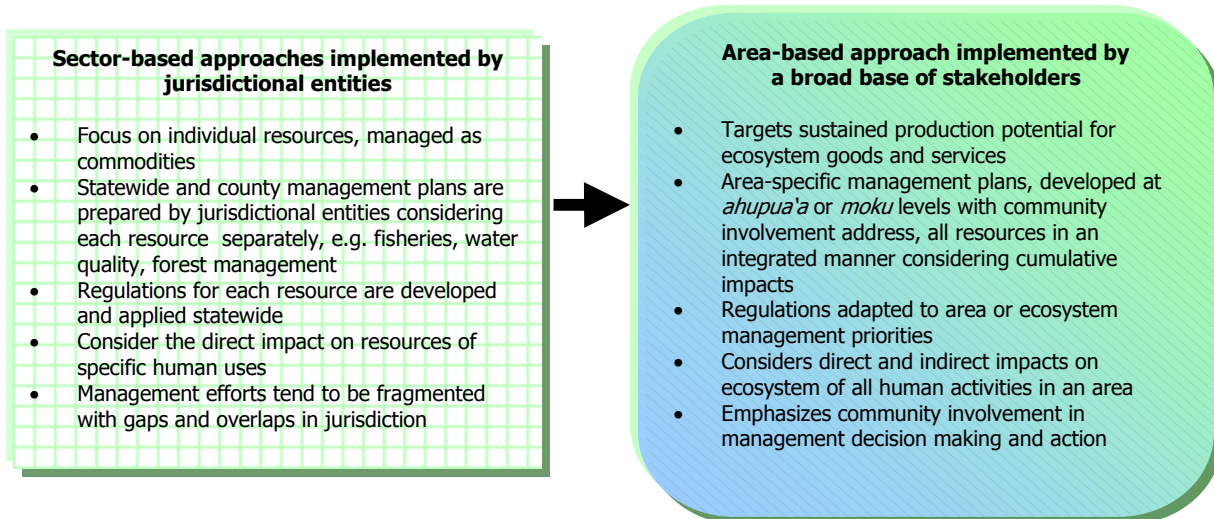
**Sector-based approaches implemented by jurisdictional entities**

- Focus on individual resources, managed as commodities
- Statewide and county management plans are prepared by jurisdictional entities considering each resource separately, e.g. fisheries, water quality, forest management
- Regulations for each resource are developed and applied statewide
- Consider the direct impact on resources of specific human uses
- Management efforts tend to be fragmented with gaps and overlaps in jurisdiction

**Area-based approach implemented by a broad base of stakeholders**

- Targets sustained production potential for ecosystem goods and services
- Area-specific management plans, developed at *ahupua'a* or *moku* levels with community involvement address, all resources in an integrated manner considering cumulative impacts
- Regulations adapted to area or ecosystem management priorities
- Considers direct and indirect impacts on ecosystem of all human activities in an area
- Emphasizes community involvement in management decision making and action